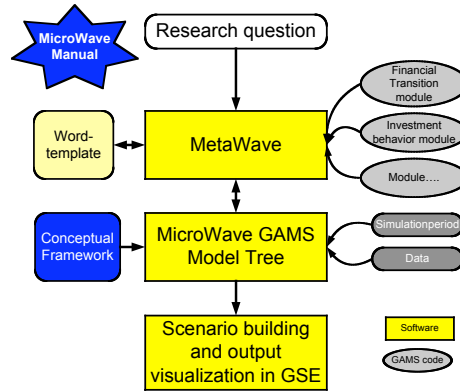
MicroWave Manual

Research question

Financial Transition module

Investment behavior module

Module….

Word-template

MetaWave

Conceptual Framework

MicroWave GAMS Model Tree

Simulationperiod

Data

Scenario building and output visualization in GSE

Software

GAMS code